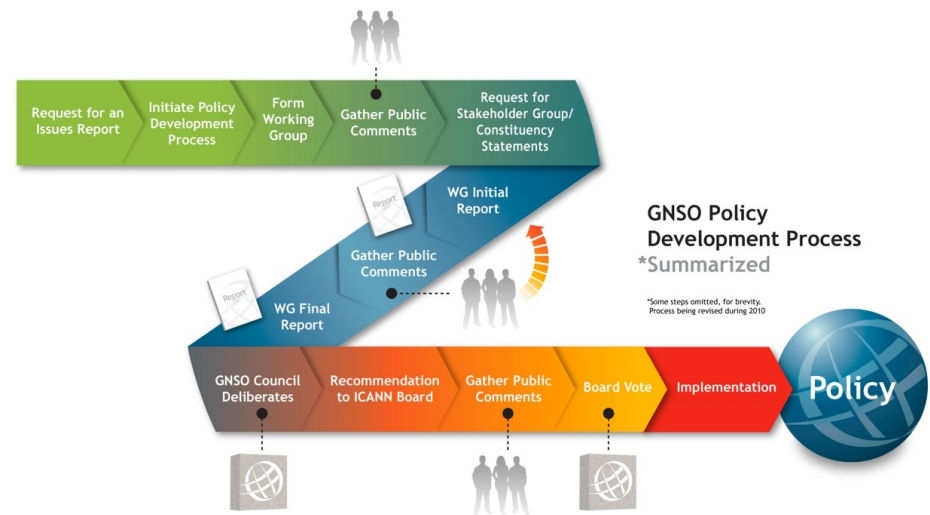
Request for an Issues Report

Initiate Policy Development Process

Form Working Group

Gather Public Comments

Request for Stakeholder Group/ Constituency Statements

WG Initial Report

Report

Gather Public Comments

Report

WG Final Report

GNSO Policy Development Process
*Summarized

*Some steps omitted, for brevity. Process being revised during 2010

GNSO Council Deliberates

Recommendation to ICANN Board

Gather Public Comments

Board Vote

Implementation

Policy